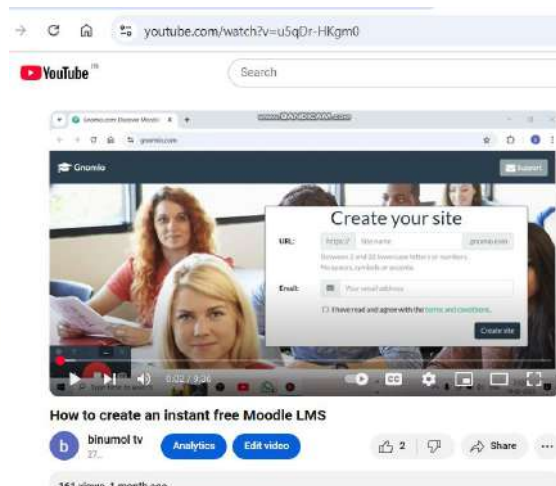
youtube.com/watch?v=u5qDr-HKgm0

YouTube IN

Search

Gnomio.com Discover Moodle

www.BANDICAM.com

gnomio.com

Gnomio

Submit

Create your site

URL: https:// Site name gnomio.com

Between 2 and 20 lowercase letters or numbers. No spaces, symbols or accents.

Email: Your email address

I have read and agree with the terms and conditions.

Create site

0:02 / 9:36

CC

How to create an instant free Moodle LMS

b

binumol tv

37...

Analytics

Edit video

2

Share

...

361 views 1 month ago